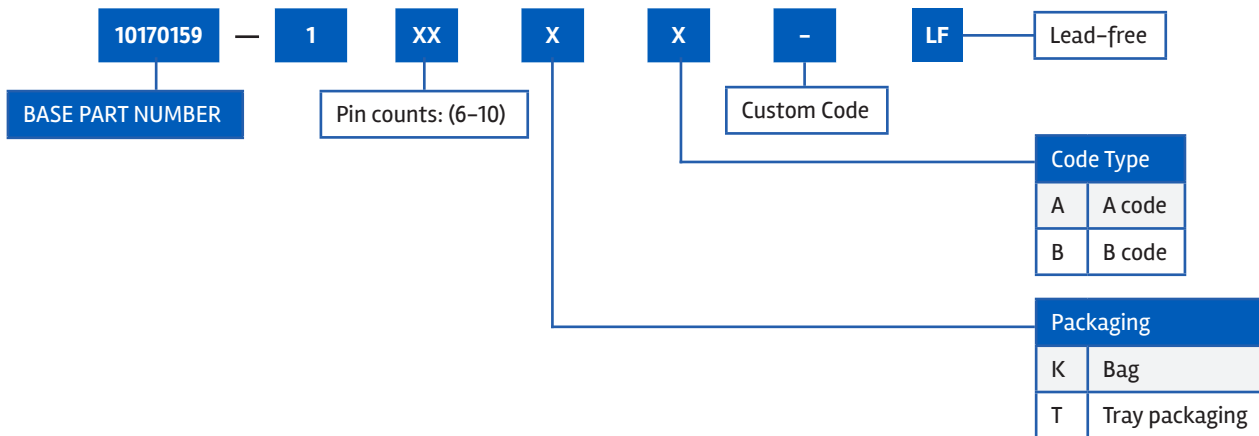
10170159 — 1 XX X X - LF

Lead-free

BASE PART NUMBER

Pin counts: (6–10)

Custom Code

| Code Type | |
|---|---|
| A | A code |
| B | B code |

| Packaging | |
|---|---|
| K | Bag |
| T | Tray packaging |